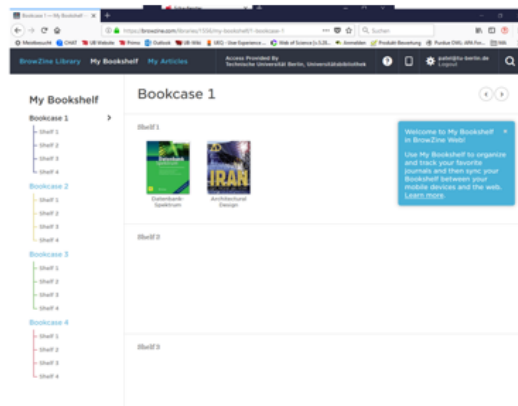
Bookcase 1 — My Bookshelf ×

https://browzine.com/libraries/1556/my-bookshelf/1-bookcase-1

Suchen

Meistbesucht CHAT UB Website Primo Outlook UB Wiki UEQ - User Experience... Web of Science [v.5.25... Anmelden Produkt Bewertung Puzzle OWL ARK-fen... Wiki

BrowZine Library My Bookshelf My Articles

Access Provided By
Technische Universität Berlin, Universitätsbibliothek

patel@tu-berlin.de
Logout

My Bookshelf

Bookcase 1 >
Shelf 1
Shelf 2
Shelf 3
Shelf 4

Bookcase 2
Shelf 1
Shelf 2
Shelf 3
Shelf 4

Bookcase 3
Shelf 1
Shelf 2
Shelf 3
Shelf 4

Bookcase 4
Shelf 1
Shelf 2
Shelf 3
Shelf 4

Bookcase 1

Shelf 1

Datenbank-Spektrum

Architectural Design

Welcome to My Bookshelf in BrowZine Web!

Use My Bookshelf to organize and track your favorite journals and then sync your Bookshelf between your mobile devices and the web. Learn more

Shelf 2

Shelf 3